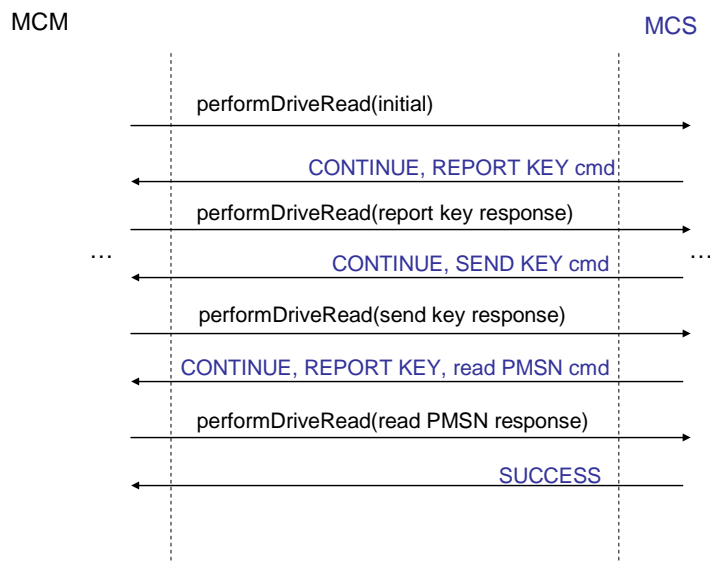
MCM

MCS

performDriveRead(initial)

CONTINUE, REPORT KEY cmd

performDriveRead(report key response)

…

CONTINUE, SEND KEY cmd

…

performDriveRead(send key response)

CONTINUE, REPORT KEY, read PMSN cmd

performDriveRead(read PMSN response)

SUCCESS